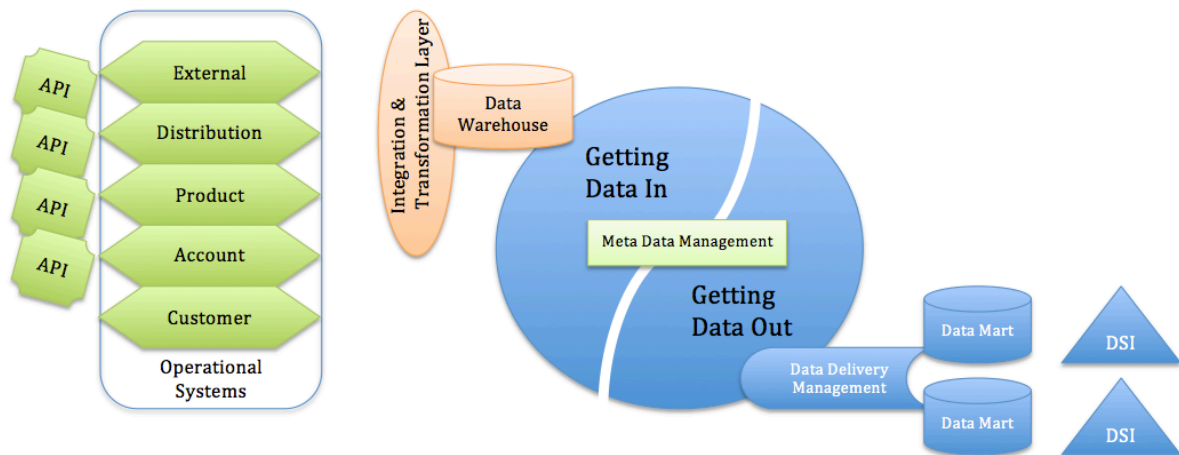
API

API

API

API

External

Distribution

Product

Account

Customer

Operational Systems

Integration & Transformation Layer

Data Warehouse

Getting Data In

Meta Data Management

Getting Data Out

Data Delivery Management

Data Mart

Data Mart

DSI

DSI